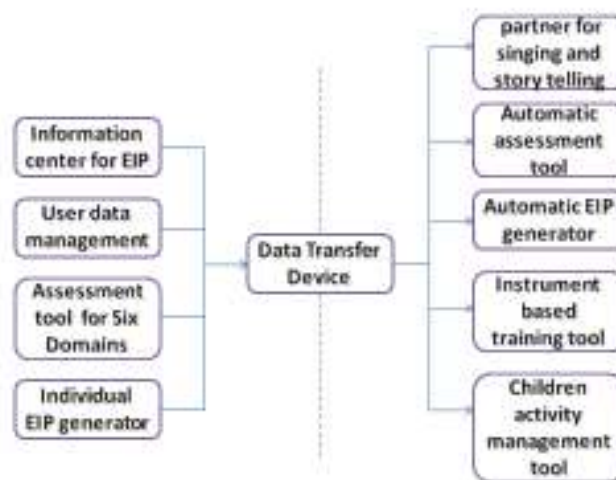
Information center for EIP

User data management

Assessment tool for Six Domains

Individual EIP generator

Data Transfer Device

partner for singing and story telling

Automatic assessment tool

Automatic EIP generator

Instrument based training tool

Children activity management tool